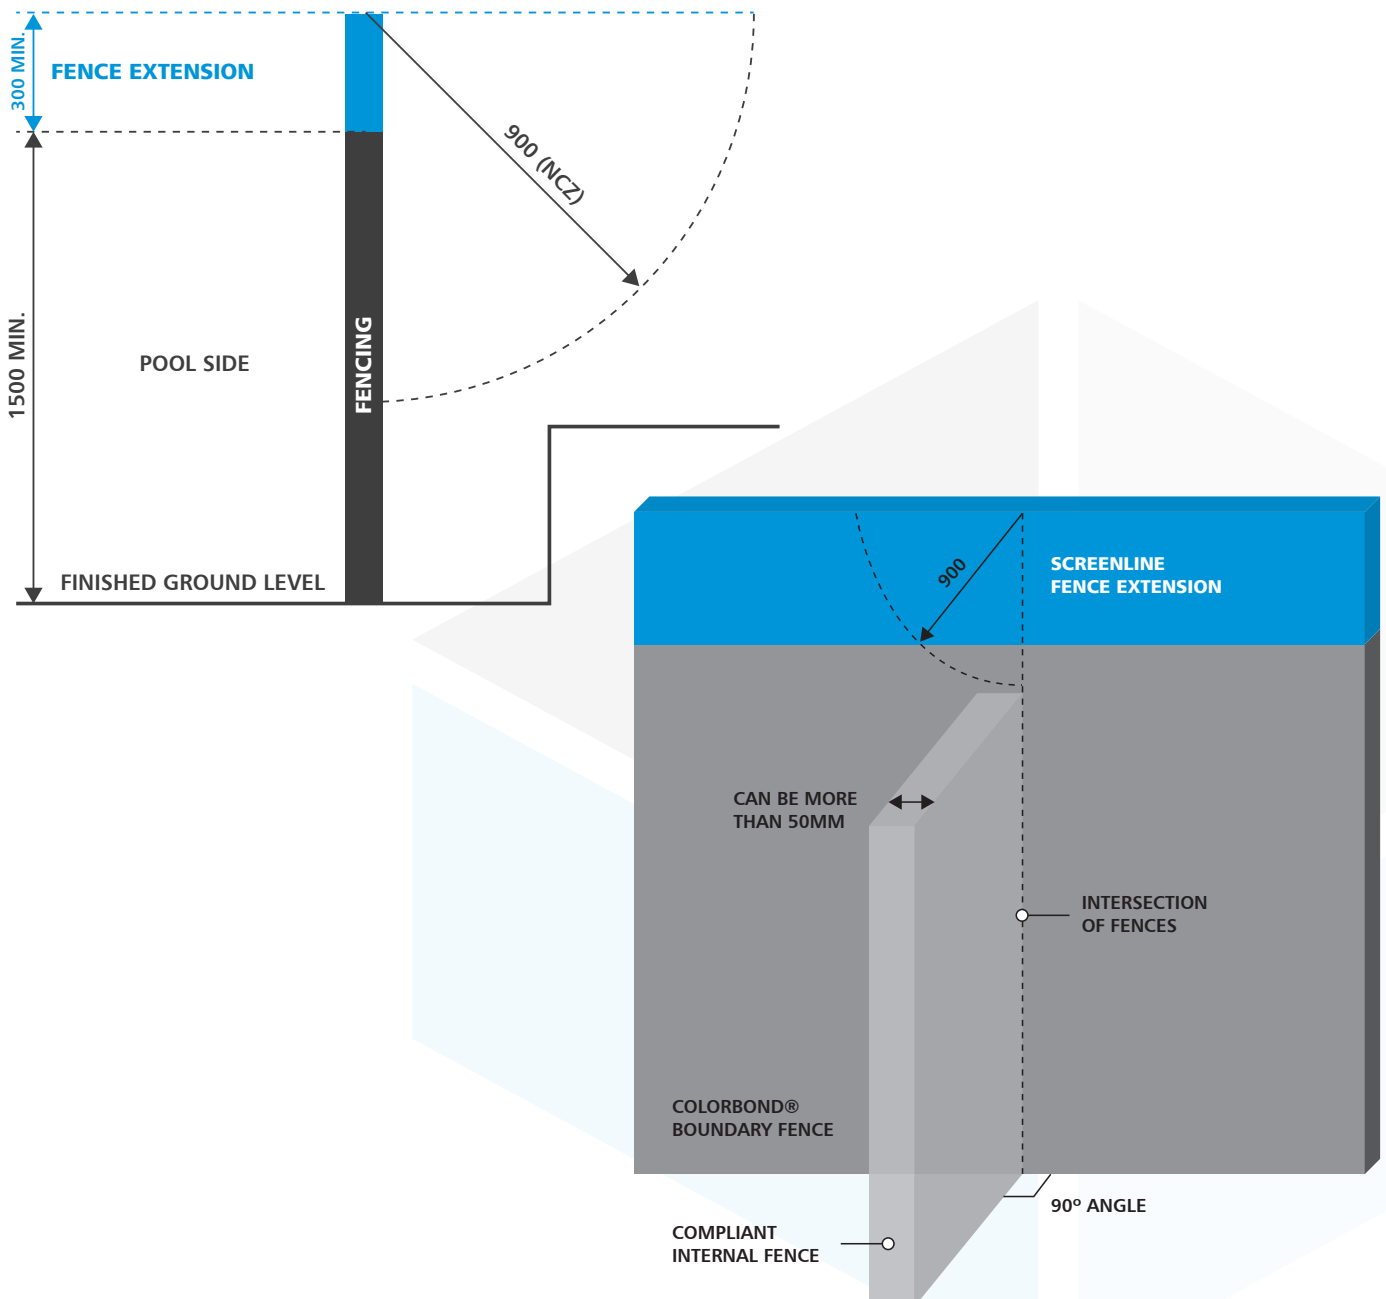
300 MIN.

FENCE EXTENSION

900 (NCZ)

1500 MIN.

POOL SIDE

FENCING

FINISHED GROUND LEVEL

900

SCREENLINE
FENCE EXTENSION

CAN BE MORE
THAN 50MM

INTERSECTION
OF FENCES

COLORBOND®
BOUNDARY FENCE

90º ANGLE

COMPLIANT
INTERNAL FENCE